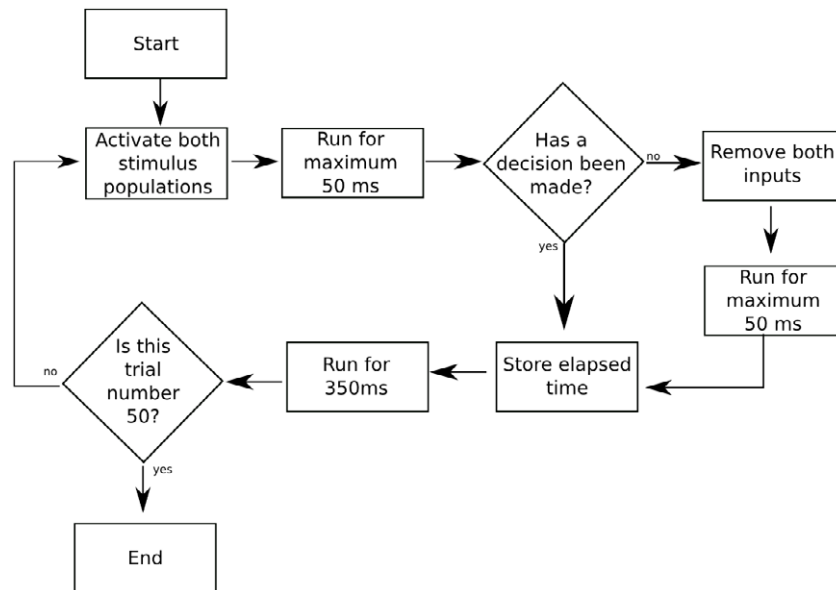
Start

Activate both stimulus populations

Run for maximum 50 ms

Has a decision been made?

no

Remove both inputs

yes

Run for maximum 50 ms

Store elapsed time

Run for 350ms

Is this trial number 50?

no

yes

End